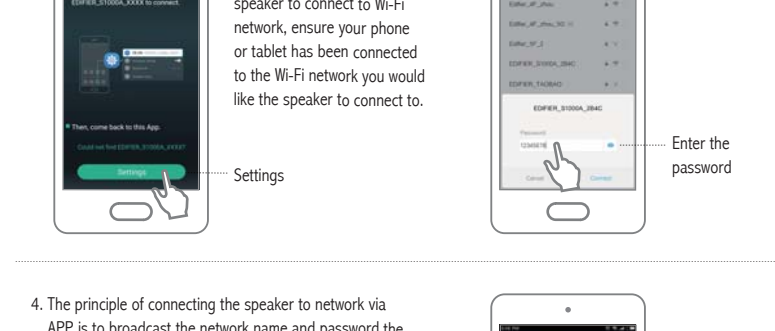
EDIFIER_S1000A_XXXX to connect.

Then, come back to this App.

Could not find EDIFIER_S1000A_XXXX?

Settings

Settings

speaker to connect to Wi-Fi network, ensure your phone or tablet has been connected to the Wi-Fi network you would like the speaker to connect to.

Edifier_4F_zhou

Edifier_4F_zhou_5G

Edifier_5F_2

EDIFIER_S1000A_2B4C

EDIFIER_TAOBAO

EDIFIER_S1000A_2B4C

Password

12345678

Cancel

Connect

Enter the password

4. The principle of connecting the speaker to network via APP is to broadcast the network name and password the